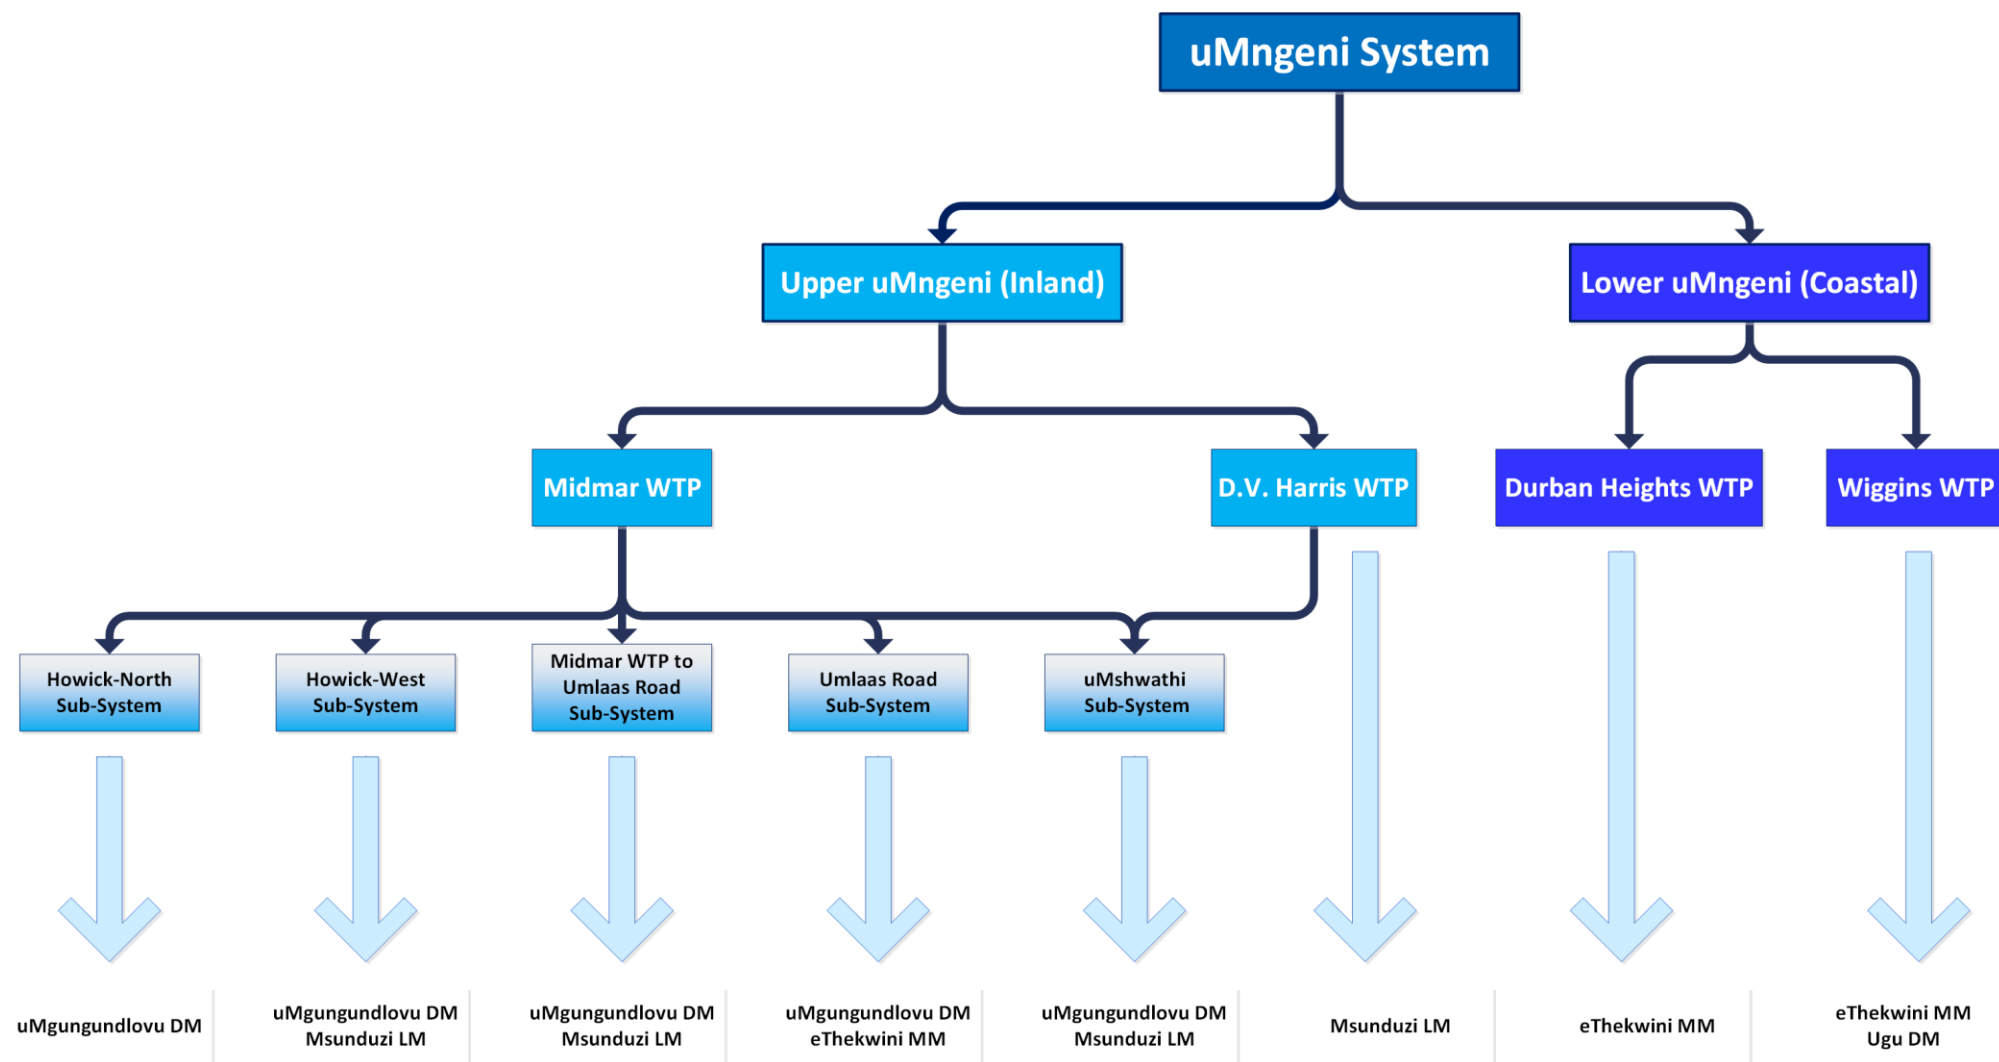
uMngeni System

Upper uMngeni (Inland)

Lower uMngeni (Coastal)

Midmar WTP

D.V. Harris WTP

Durban Heights WTP

Wiggins WTP

Howick-North Sub-System

Howick-West Sub-System

Midmar WTP to Umlaas Road Sub-System

Umlaas Road Sub-System

uMshwathi Sub-System

uMgungundlovu DM

uMgungundlovu DM
Msunduzi LM

uMgungundlovu DM
Msunduzi LM

uMgungundlovu DM
eThekwini MM

uMgungundlovu DM
Msunduzi LM

Msunduzi LM

eThekwini MM

eThekwini MM
Ugu DM